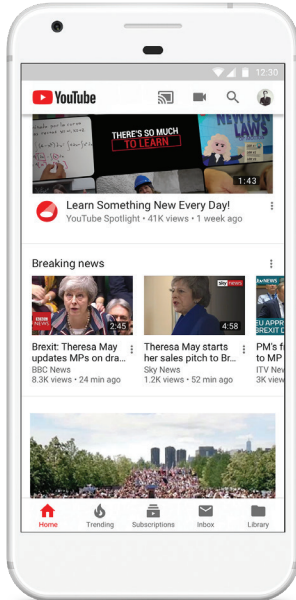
12:30

YouTube

THERE'S SO MUCH TO LEARN

NEWTON LAWS

1:43

Learn Something New Every Day!

YouTube Spotlight • 41K views • 1 week ago

Breaking news

BBC NEWS

2:45

Brexit: Theresa May updates MPs on dra...

BBC News

8.3K views • 24 min ago

sky news

4:58

Theresa May starts her sales pitch to Br...

Sky News

1.2K views • 52 min ago

ITV NEWS

EU APPRO BREXIT DE

PM's fi to MP

ITV Ne

3K vie

Home

Trending

Subscriptions

Inbox

Library